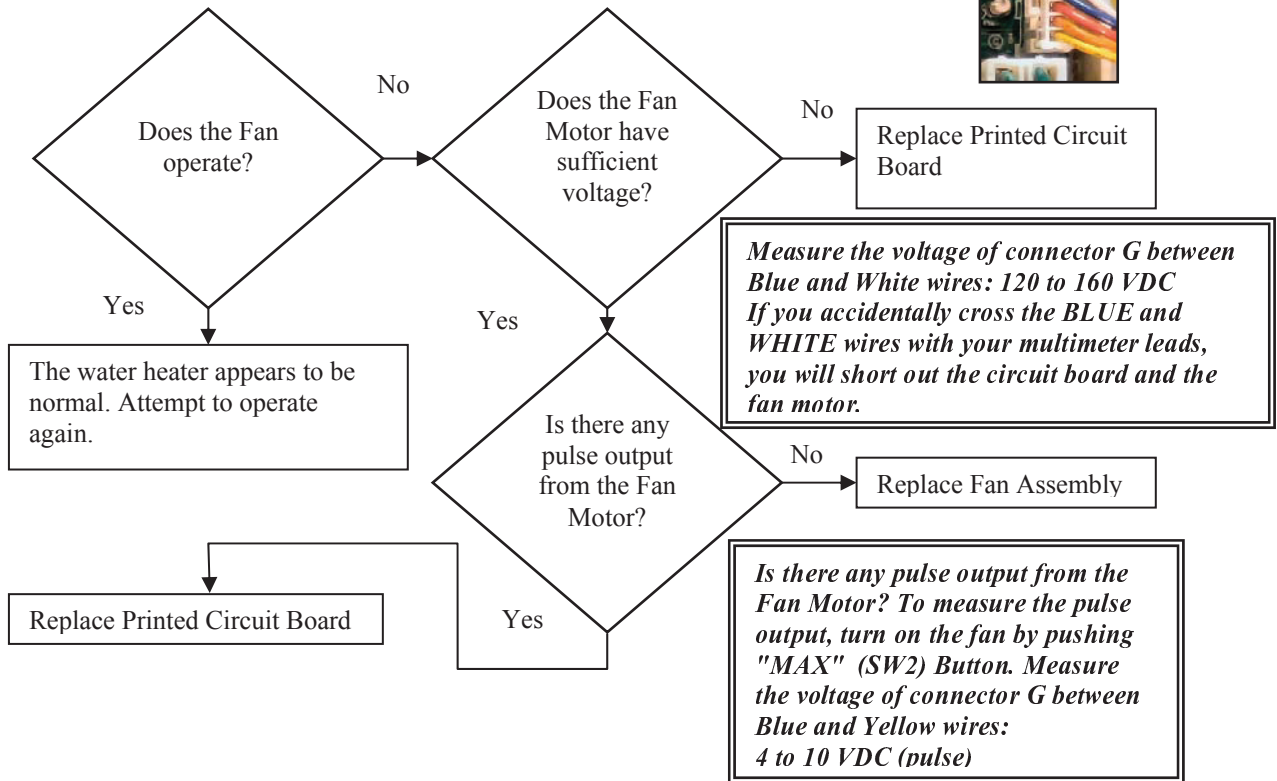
Does the Fan operate?

No

Does the Fan Motor have sufficient voltage?

No

Replace Printed Circuit Board

Measure the voltage of connector G between Blue and White wires: 120 to 160 VDC
If you accidentally cross the BLUE and WHITE wires with your multimeter leads, you will short out the circuit board and the fan motor.

Yes

The water heater appears to be normal. Attempt to operate again.

Yes

Is there any pulse output from the Fan Motor?

No

Replace Fan Assembly

Replace Printed Circuit Board

Yes

Is there any pulse output from the Fan Motor? To measure the pulse output, turn on the fan by pushing "MAX" (SW2) Button. Measure the voltage of connector G between Blue and Yellow wires:
4 to 10 VDC (pulse)